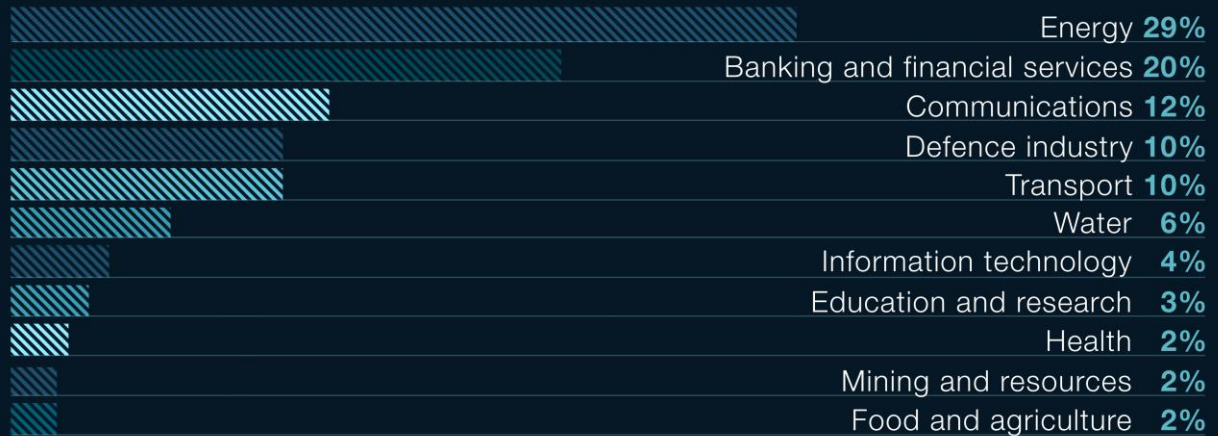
Energy 29%
Banking and financial services 20%
Communications 12%
Defence industry 10%
Transport 10%
Water 6%
Information technology 4%
Education and research 3%
Health 2%
Mining and resources 2%
Food and agriculture 2%